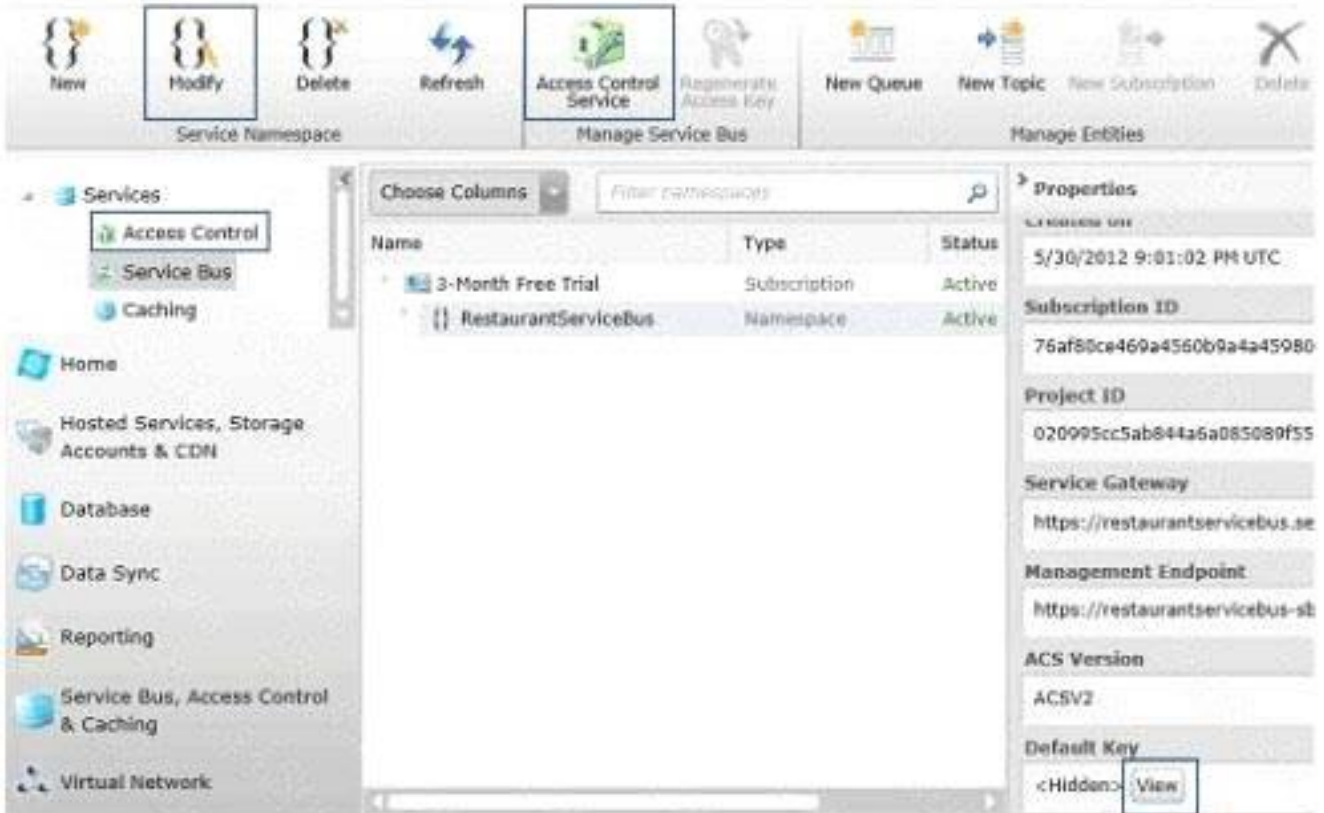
New Modify Delete Refresh Access Control Service Regenerate Access Key New Queue New Topic New Subscription Delete

Service Namespace Manage Service Bus Manage Entities

Services
Access Control
Service Bus
Caching

Home
Hosted Services, Storage Accounts & CDN
Database
Data Sync
Reporting
Service Bus, Access Control & Caching
Virtual Network

Choose Columns
Filter namespaces

| Name | Type | Status |
|---|---|---|
| 3-Month Free Trial | Subscription | Active |
| RestaurantServiceBus | Namespace | Active |

Properties
Created on
5/30/2012 9:01:02 PM UTC
Subscription ID
76af80ce469a4560b9a4a45980
Project ID
020995cc5ab844a6a085089f55
Service Gateway
https://restaurantservicebus.se
Management Endpoint
https://restaurantservicebus-sb
ACS Version
ACSV2
Default Key
<Hidden> View